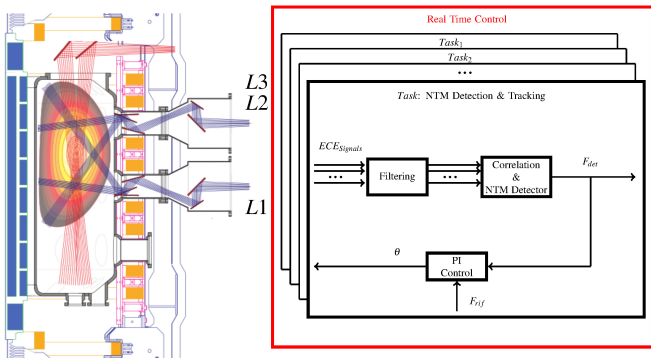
L3
L2
L1

Real Time Control

$Task_1$

$Task_2$

$\cdots$

$Task$: NTM Detection & Tracking

$ECE_{Signals}$

$\cdots$

Filtering

$\cdots$

Correlation & NTM Detector

$F_{det}$

$\theta$

PI Control

$F_{rif}$